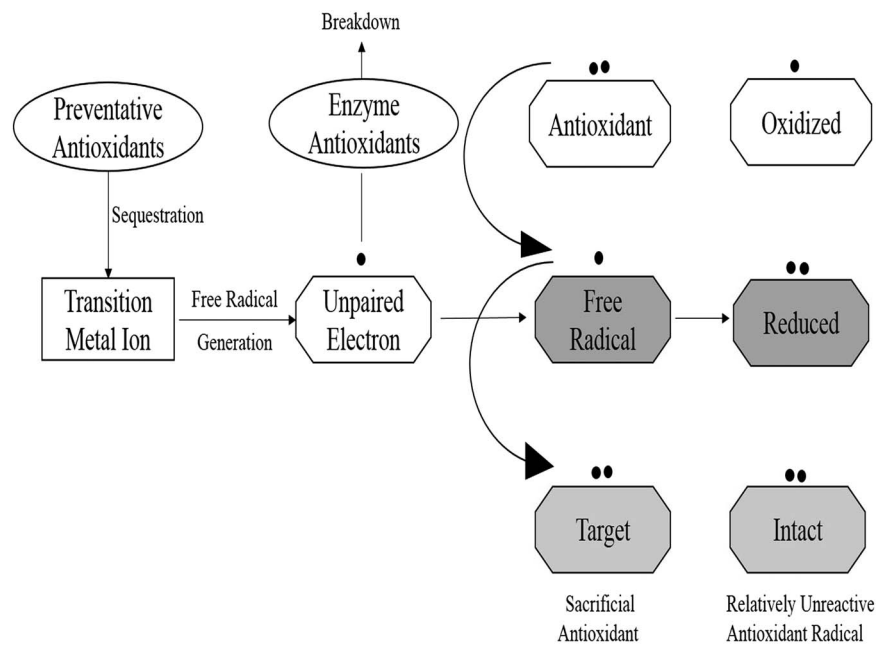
Breakdown

Preventative Antioxidants

Enzyme Antioxidants

Antioxidant

Oxidized

Sequestration

Transition Metal Ion

Free Radical Generation

Unpaired Electron

Free Radical

Reduced

Target

Intact

Sacrificial Antioxidant

Relatively Unreactive Antioxidant Radical